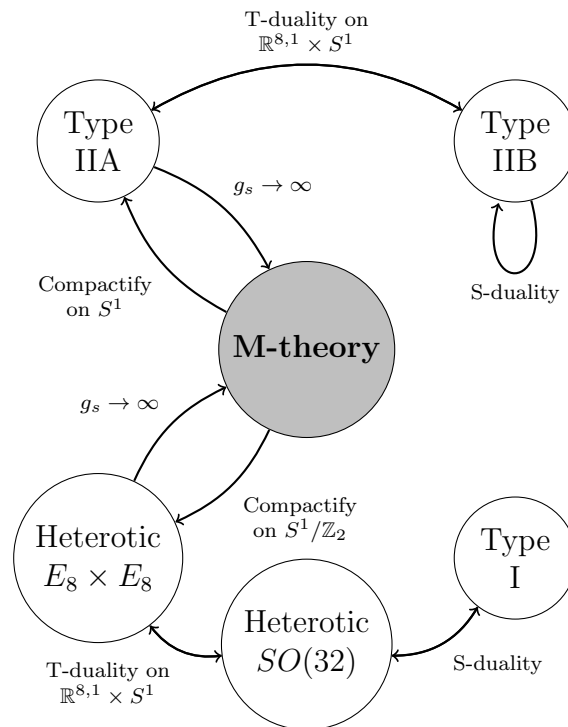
T-duality on $\mathbb{R}^{8,1} \times S^1$

Type IIA

Type IIB

$g_s \to \infty$

Compactify on $S^1$

S-duality

M-theory

$g_s \to \infty$

Compactify on $S^1/\mathbb{Z}_2$

Heterotic $E_8 \times E_8$

Type I

Heterotic $SO(32)$

T-duality on $\mathbb{R}^{8,1} \times S^1$

S-duality